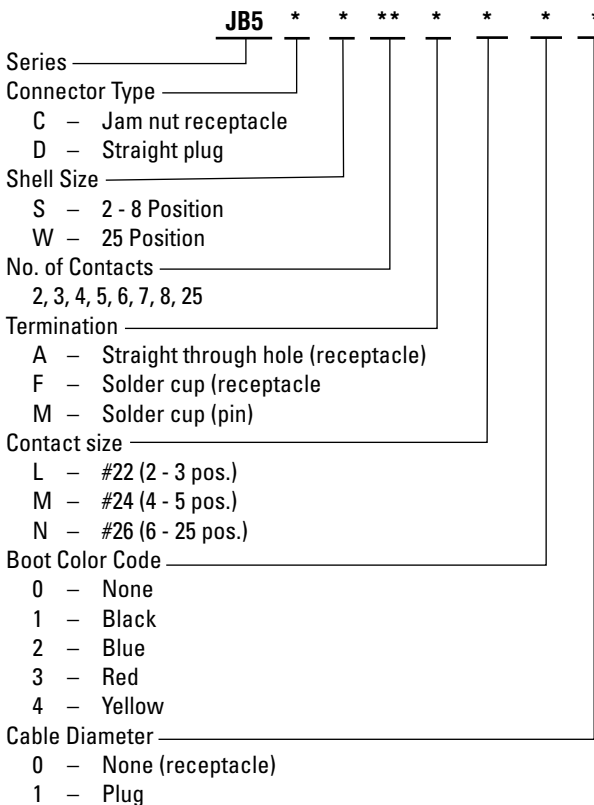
JB5 * * ** * * * *

Series
Connector Type
C – Jam nut receptacle
D – Straight plug
Shell Size
S – 2 - 8 Position
W – 25 Position
No. of Contacts
2, 3, 4, 5, 6, 7, 8, 25
Termination
A – Straight through hole (receptacle)
F – Solder cup (receptacle
M – Solder cup (pin)
Contact size
L – #22 (2 - 3 pos.)
M – #24 (4 - 5 pos.)
N – #26 (6 - 25 pos.)
Boot Color Code
0 – None
1 – Black
2 – Blue
3 – Red
4 – Yellow
Cable Diameter
0 – None (receptacle)
1 – Plug